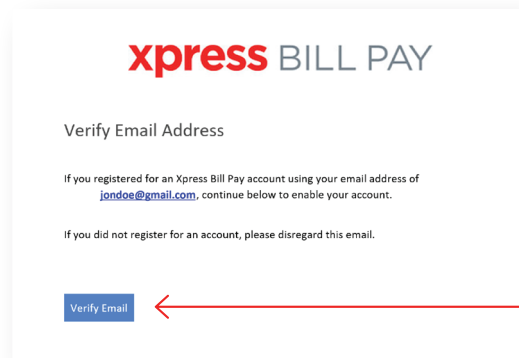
xpress BILL PAY

Verify Email Address

If you registered for an Xpress Bill Pay account using your email address of jondoe@gmail.com, continue below to enable your account.

If you did not register for an account, please disregard this email.

Verify Email